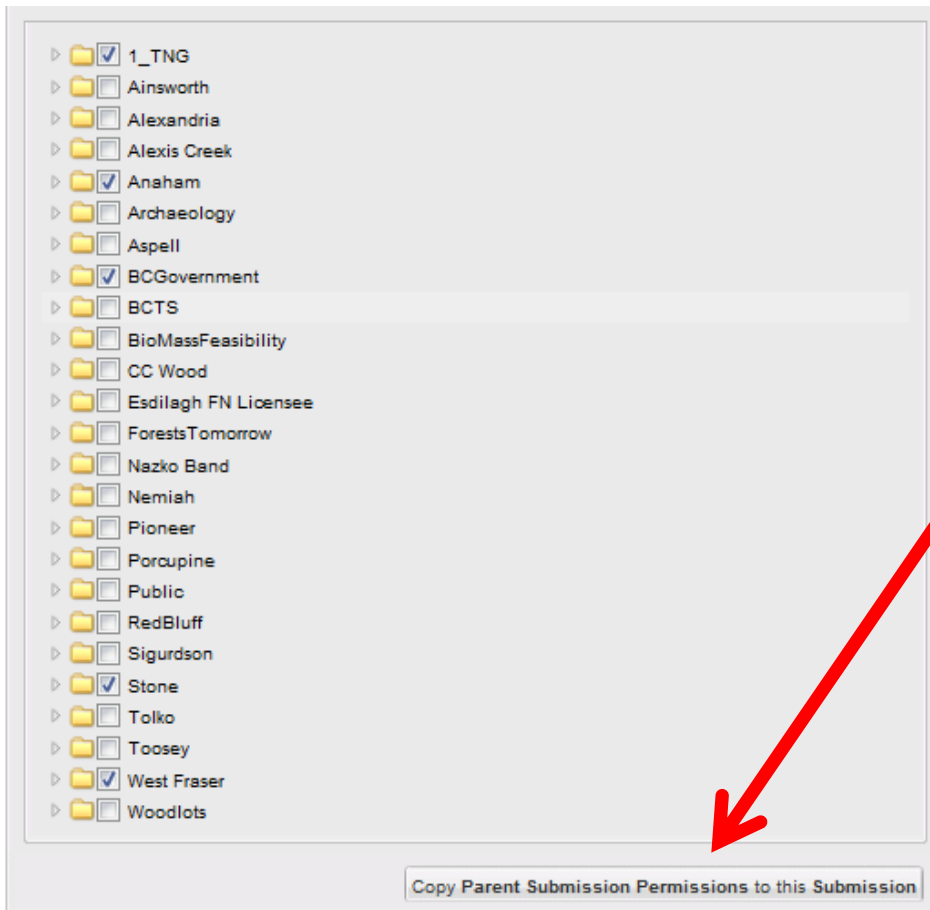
1_TNG
Ainsworth
Alexandria
Alexis Creek
Anaham
Archaeology
Aspell
BCGovernment
BCTS
BioMassFeasibility
CC Wood
Esdilagh FN Licensee
ForestsTomorrow
Nazko Band
Nemiah
Pioneer
Porcupine
Public
RedBluff
Sigurdson
Stone
Tolko
Toosey
West Fraser
Woodlots

Copy Parent Submission Permissions to this Submission